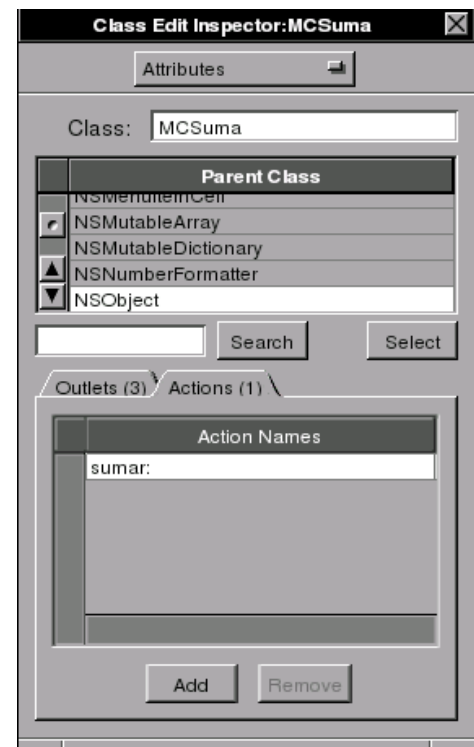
Class Edit Inspector:MCSuma

Attributes

Class: MCSuma

| Parent Class |
|---|
| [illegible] |
| NSMutableArray |
| NSMutableDictionary |
| NSNumberFormatter |
| NSObject |

Search

Select

Outlets (3)

Actions (1)

| Action Names |
|---|
| sumar: |

Add

Remove